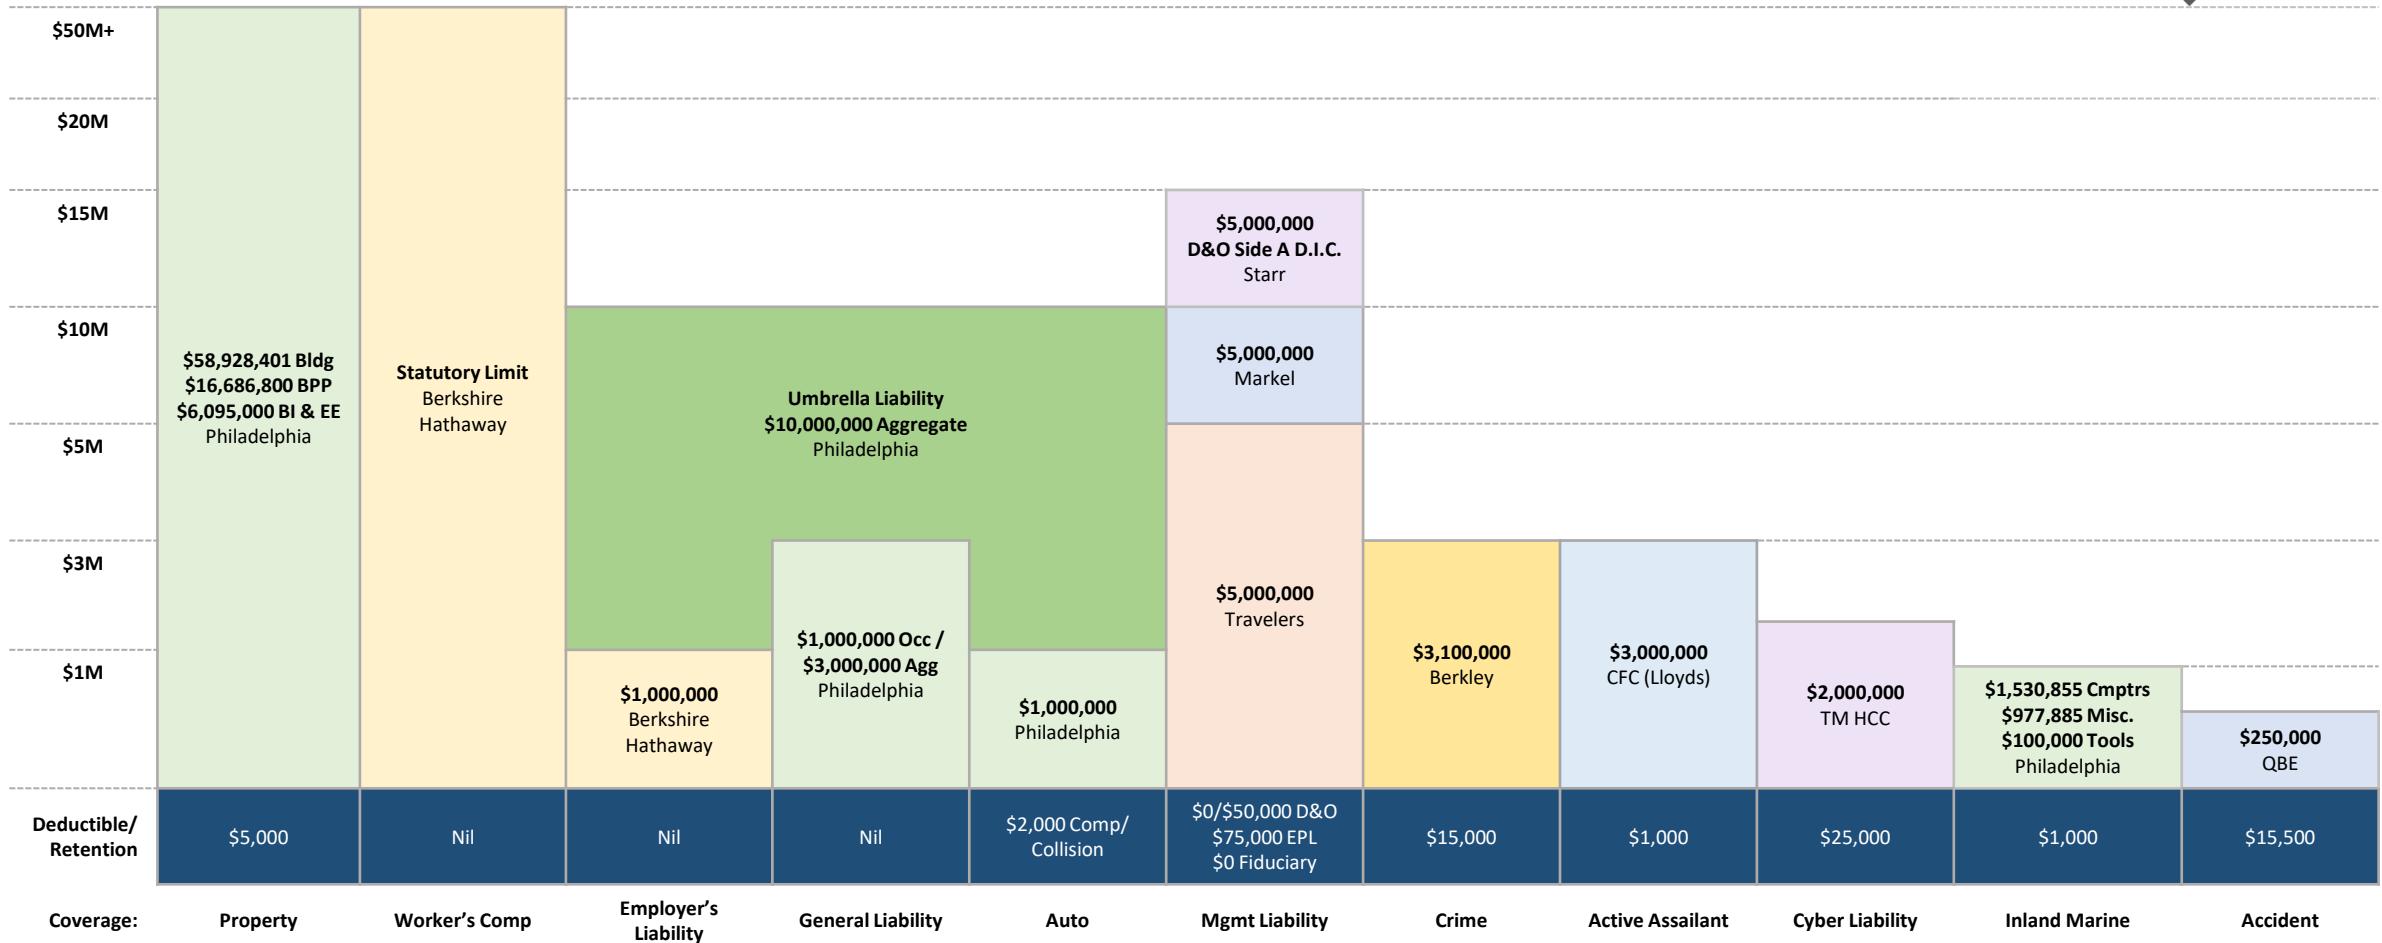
$50M+
$20M
$15M
$10M
$5M
$3M
$1M

$58,928,401 Bldg
$16,686,800 BPP
$6,095,000 BI & EE
Philadelphia

Statutory Limit
Berkshire Hathaway

Umbrella Liability
$10,000,000 Aggregate
Philadelphia

$1,000,000
Berkshire Hathaway

$1,000,000 Occ / $3,000,000 Agg
Philadelphia

$1,000,000
Philadelphia

$5,000,000
D&O Side A D.I.C.
Starr

$5,000,000
Markel

$5,000,000
Travelers

$3,100,000
Berkley

$3,000,000
CFC (Lloyds)

$2,000,000
TM HCC

$1,530,855 Cmptrs
$977,885 Misc.
$100,000 Tools
Philadelphia

$250,000
QBE

| Deductible/ Retention | $5,000 | Nil | Nil | Nil | $2,000 Comp/ Collision | $0/$50,000 D&O $75,000 EPL $0 Fiduciary | $15,000 | $1,000 | $25,000 | $1,000 | $15,500 |
|---|---|---|---|---|---|---|---|---|---|---|---|
| Coverage: | Property | Worker's Comp | Employer's Liability | General Liability | Auto | Mgmt Liability | Crime | Active Assailant | Cyber Liability | Inland Marine | Accident |